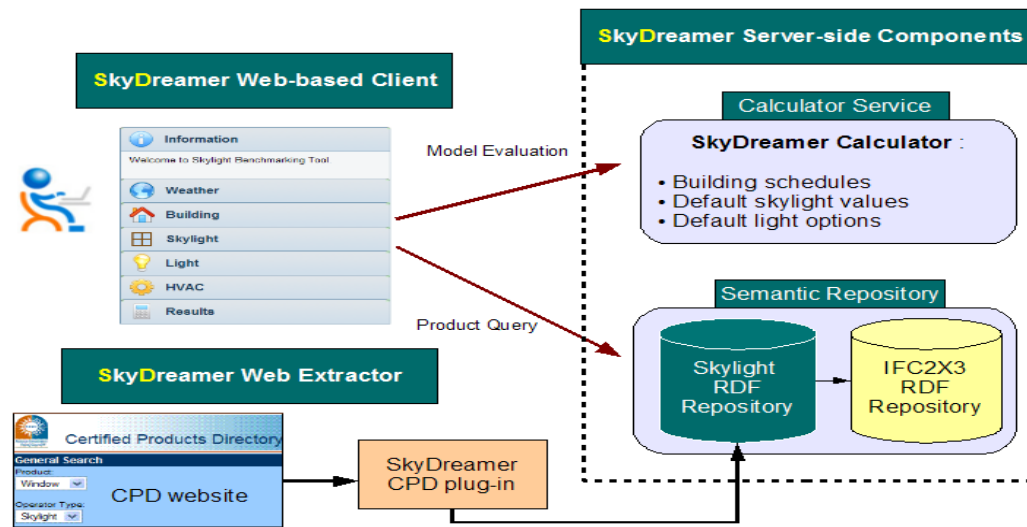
SkyDreamer Server-side Components

SkyDreamer Web-based Client

Information
Welcome to Skylight Benchmarking Tool
Weather
Building
Skylight
Light
HVAC
Results

Model Evaluation

Calculator Service

SkyDreamer Calculator :

• Building schedules
• Default skylight values
• Default light options

Product Query

Semantic Repository

Skylight RDF Repository

IFC2X3 RDF Repository

SkyDreamer Web Extractor

Certified Products Directory
General Search
Product:
Window
Operator Type:
Skylight
CPD website

SkyDreamer CPD plug-in